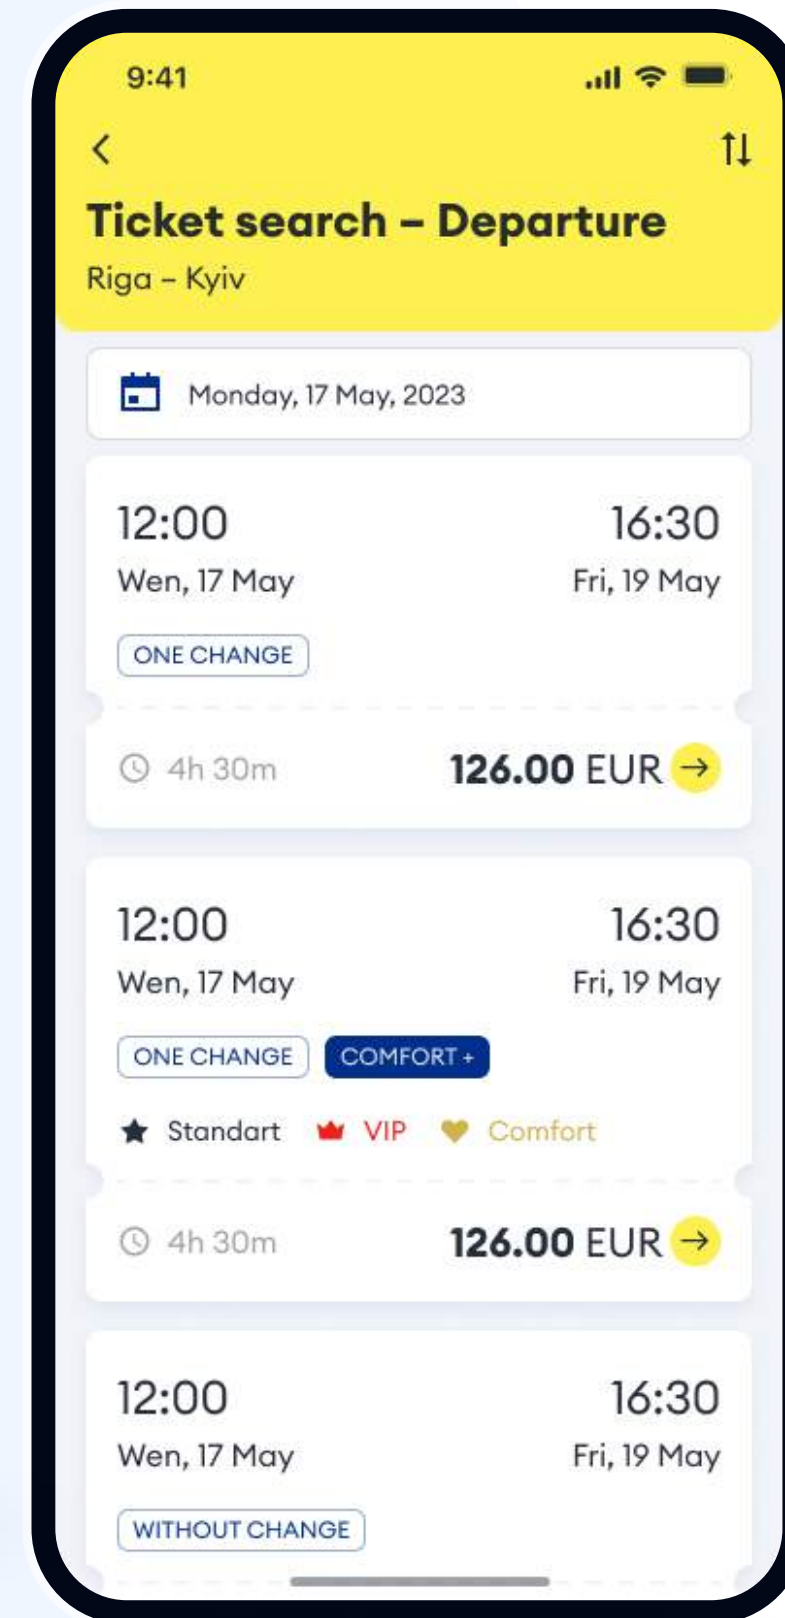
9:41

Ticket search – Departure

Riga – Kyiv

Monday, 17 May, 2023

12:00
Wen, 17 May

16:30
Fri, 19 May

ONE CHANGE

4h 30m

126.00 EUR

12:00
Wen, 17 May

16:30
Fri, 19 May

ONE CHANGE
COMFORT +

Standart VIP Comfort

4h 30m

126.00 EUR

12:00
Wen, 17 May

16:30
Fri, 19 May

WITHOUT CHANGE